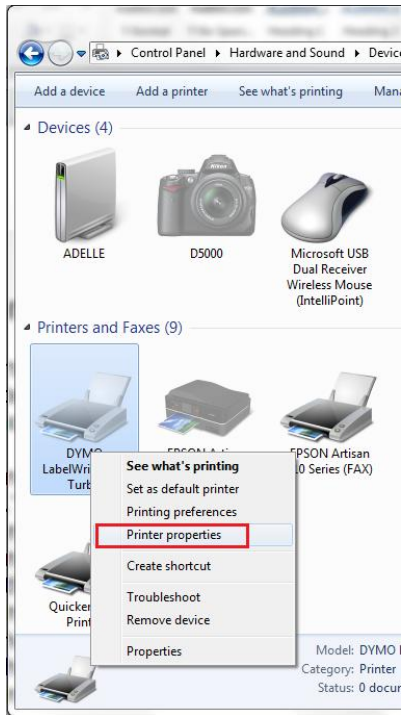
Control Panel ▸ Hardware and Sound ▸ Device

Add a device
Add a printer
See what's printing
Mana

Devices (4)

ADELLE
D5000
Microsoft USB Dual Receiver Wireless Mouse (IntelliPoint)

Printers and Faxes (9)

DYMO LabelWri Turb
EPSON Arti
EPSON Artisan 10 Series (FAX)

See what's printing
Set as default printer
Printing preferences
Printer properties
Create shortcut
Troubleshoot
Remove device
Properties

Quicke Print

Model: DYMO
Category: Printer
Status: 0 docu